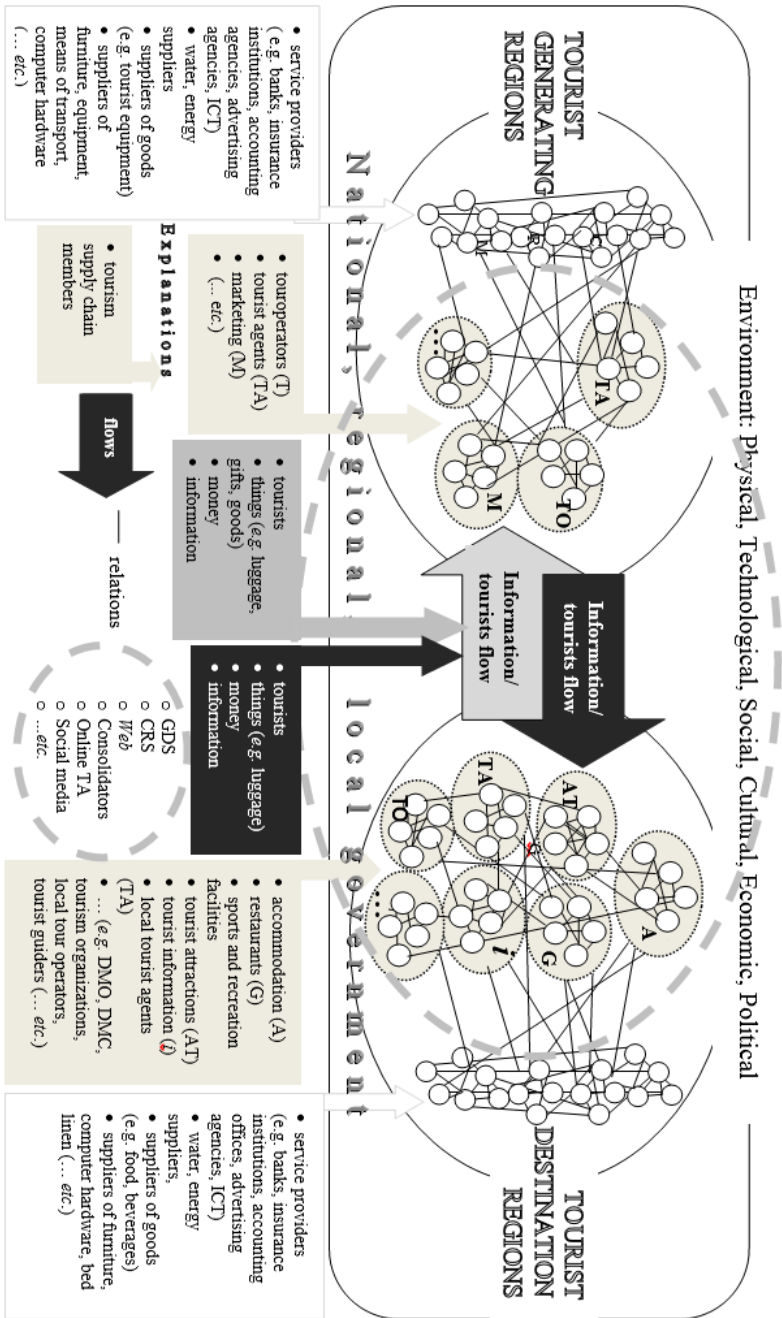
Environment: Physical, Technological, Social, Cultural, Economic, Political

National, regional, local government

TOURIST GENERATING REGIONS

• service providers (e.g. banks, insurance institutions, accounting agencies, advertising agencies, ICT)
• water, energy suppliers
• suppliers of goods (e.g. tourist equipment)
• suppliers of furniture, equipment, means of transport, computer hardware (… etc.)

M
R
C

TA
TO
M
…

• touroperators (T)
• tourist agents (TA)
• marketing (M)
• (… etc.)

Explanations

• tourism supply chain members

flows

— relations

• tourists
• things (e.g. luggage, gifts, goods)
• money
• information

Information/ tourists flow

Information/ tourists flow

• tourists
• things (e.g. luggage)
• money
• information

○ GDS
○ CRS
○ Web
○ Consolidators
○ Online TA
○ Social media
○ …etc.

AT
A
TA
G
TO
I
…

• accommodation (A)
• restaurants (G)
• sports and recreation facilities
• tourist attractions (AT)
• tourist information (I)
• local tourist agents (TA)
• … (e.g. DMO, DMC, tourism organizations, local tour operators, tourist guiders (… etc.)

TOURIST DESTINATION REGIONS

• service providers (e.g. banks, insurance institutions, accounting offices, advertising agencies, ICT)
• water, energy suppliers,
• suppliers of goods (e.g. food, beverages)
• suppliers of furniture, computer hardware, bed linen (… etc.)